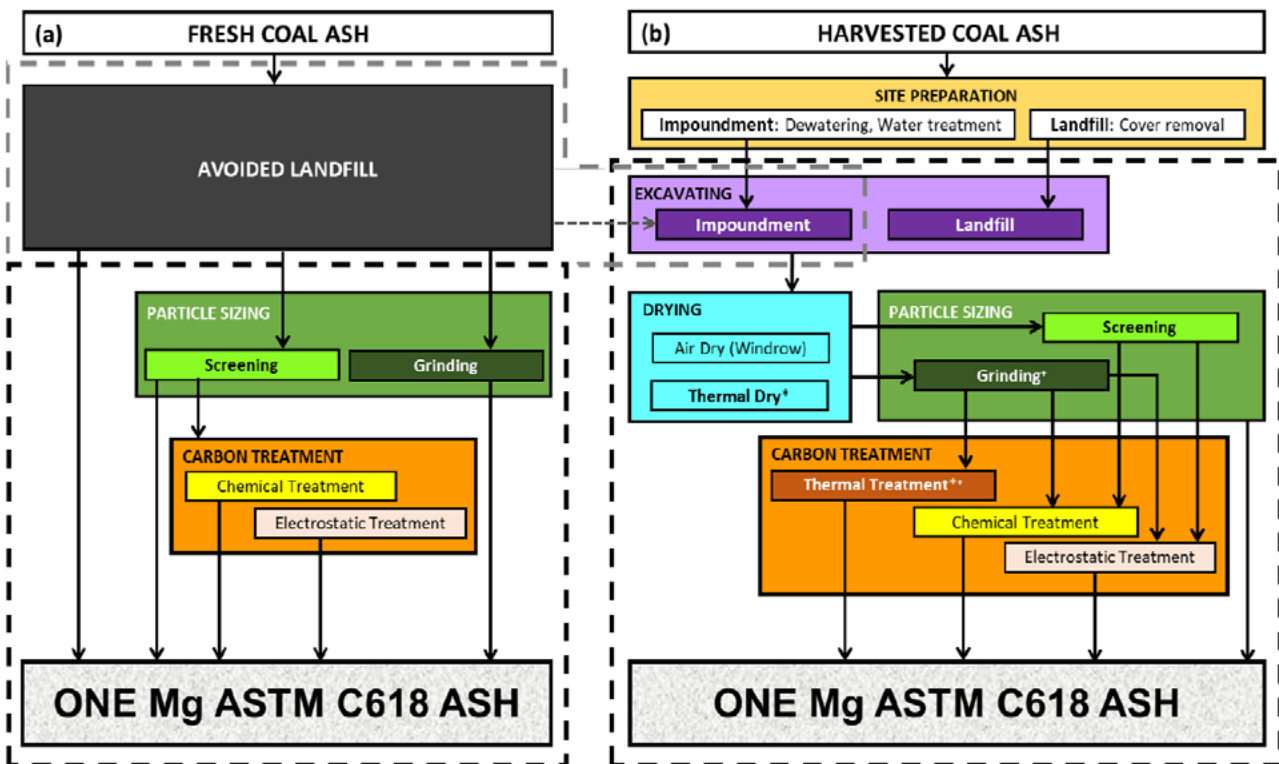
(a) FRESH COAL ASH

AVOIDED LANDFILL

PARTICLE SIZING

Screening

Grinding

CARBON TREATMENT

Chemical Treatment

Electrostatic Treatment

ONE Mg ASTM C618 ASH

(b) HARVESTED COAL ASH

SITE PREPARATION

Impoundment: Dewatering, Water treatment

Landfill: Cover removal

EXCAVATING

Impoundment

Landfill

DRYING

Air Dry (Windrow)

Thermal Dry*

PARTICLE SIZING

Screening

Grinding+

CARBON TREATMENT

Thermal Treatment*+

Chemical Treatment

Electrostatic Treatment

ONE Mg ASTM C618 ASH